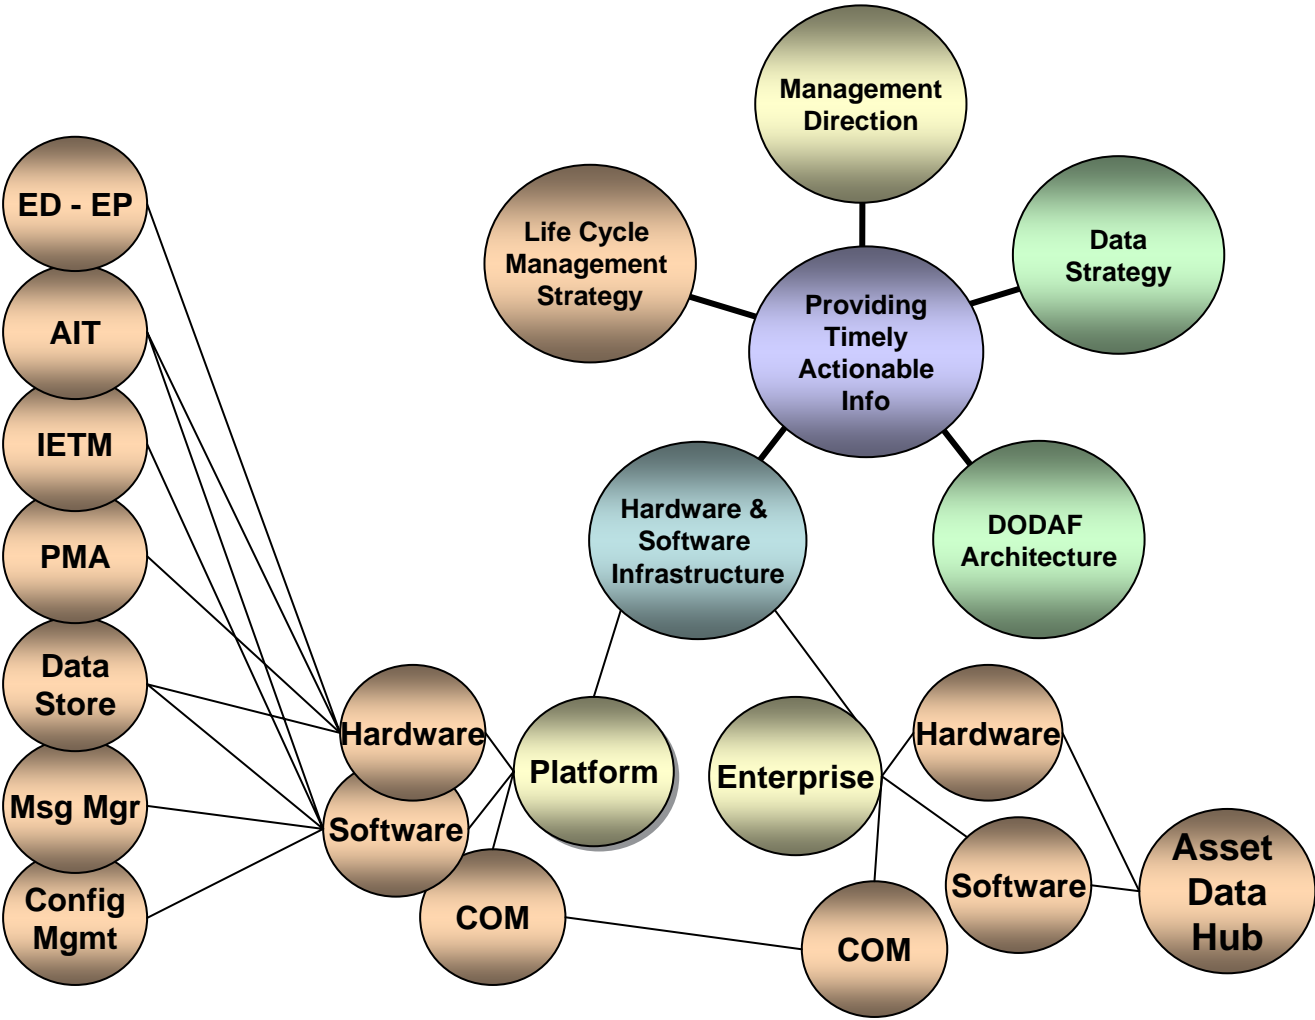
Management Direction

Life Cycle Management Strategy

Data Strategy

Providing Timely Actionable Info

Hardware & Software Infrastructure

DODAF Architecture

ED - EP

AIT

IETM

PMA

Data Store

Msg Mgr

Config Mgmt

Hardware

Software

COM

Platform

Enterprise

Hardware

Software

COM

Asset Data Hub